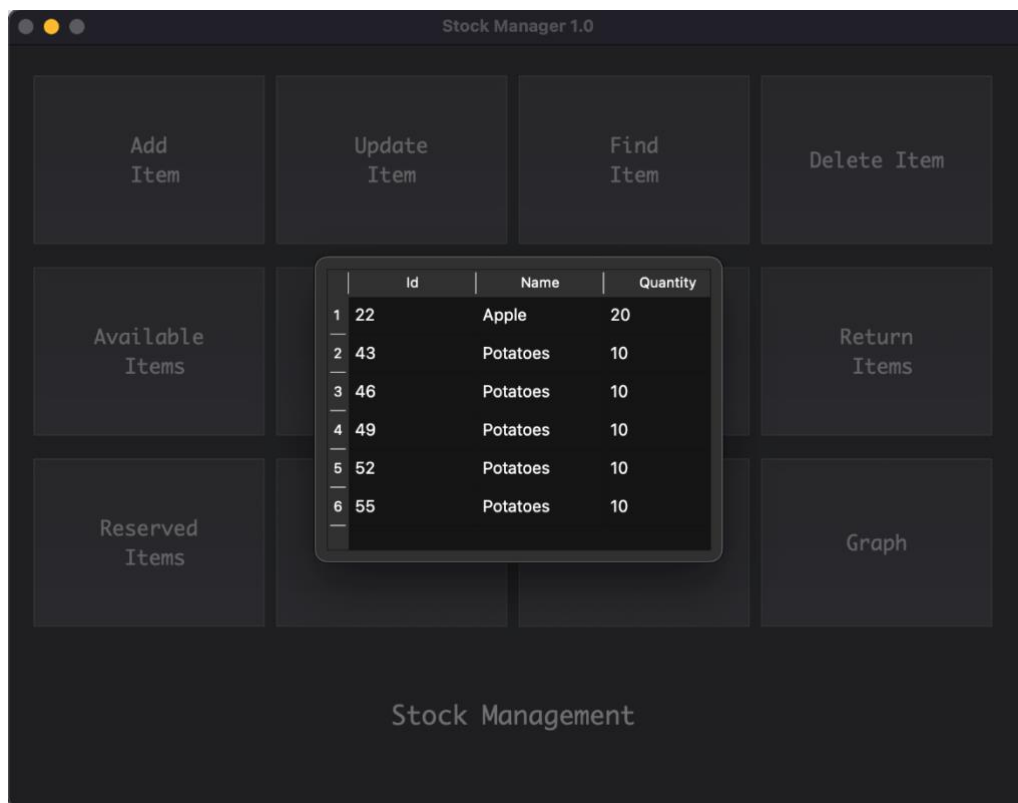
Stock Manager 1.0

Add Item

Update Item

Find Item

Delete Item

Available Items

|   | Id | Name | Quantity |
|---|---|---|---|
| 1 | 22 | Apple | 20 |
| 2 | 43 | Potatoes | 10 |
| 3 | 46 | Potatoes | 10 |
| 4 | 49 | Potatoes | 10 |
| 5 | 52 | Potatoes | 10 |
| 6 | 55 | Potatoes | 10 |

Return Items

Reserved Items

Graph

Stock Management